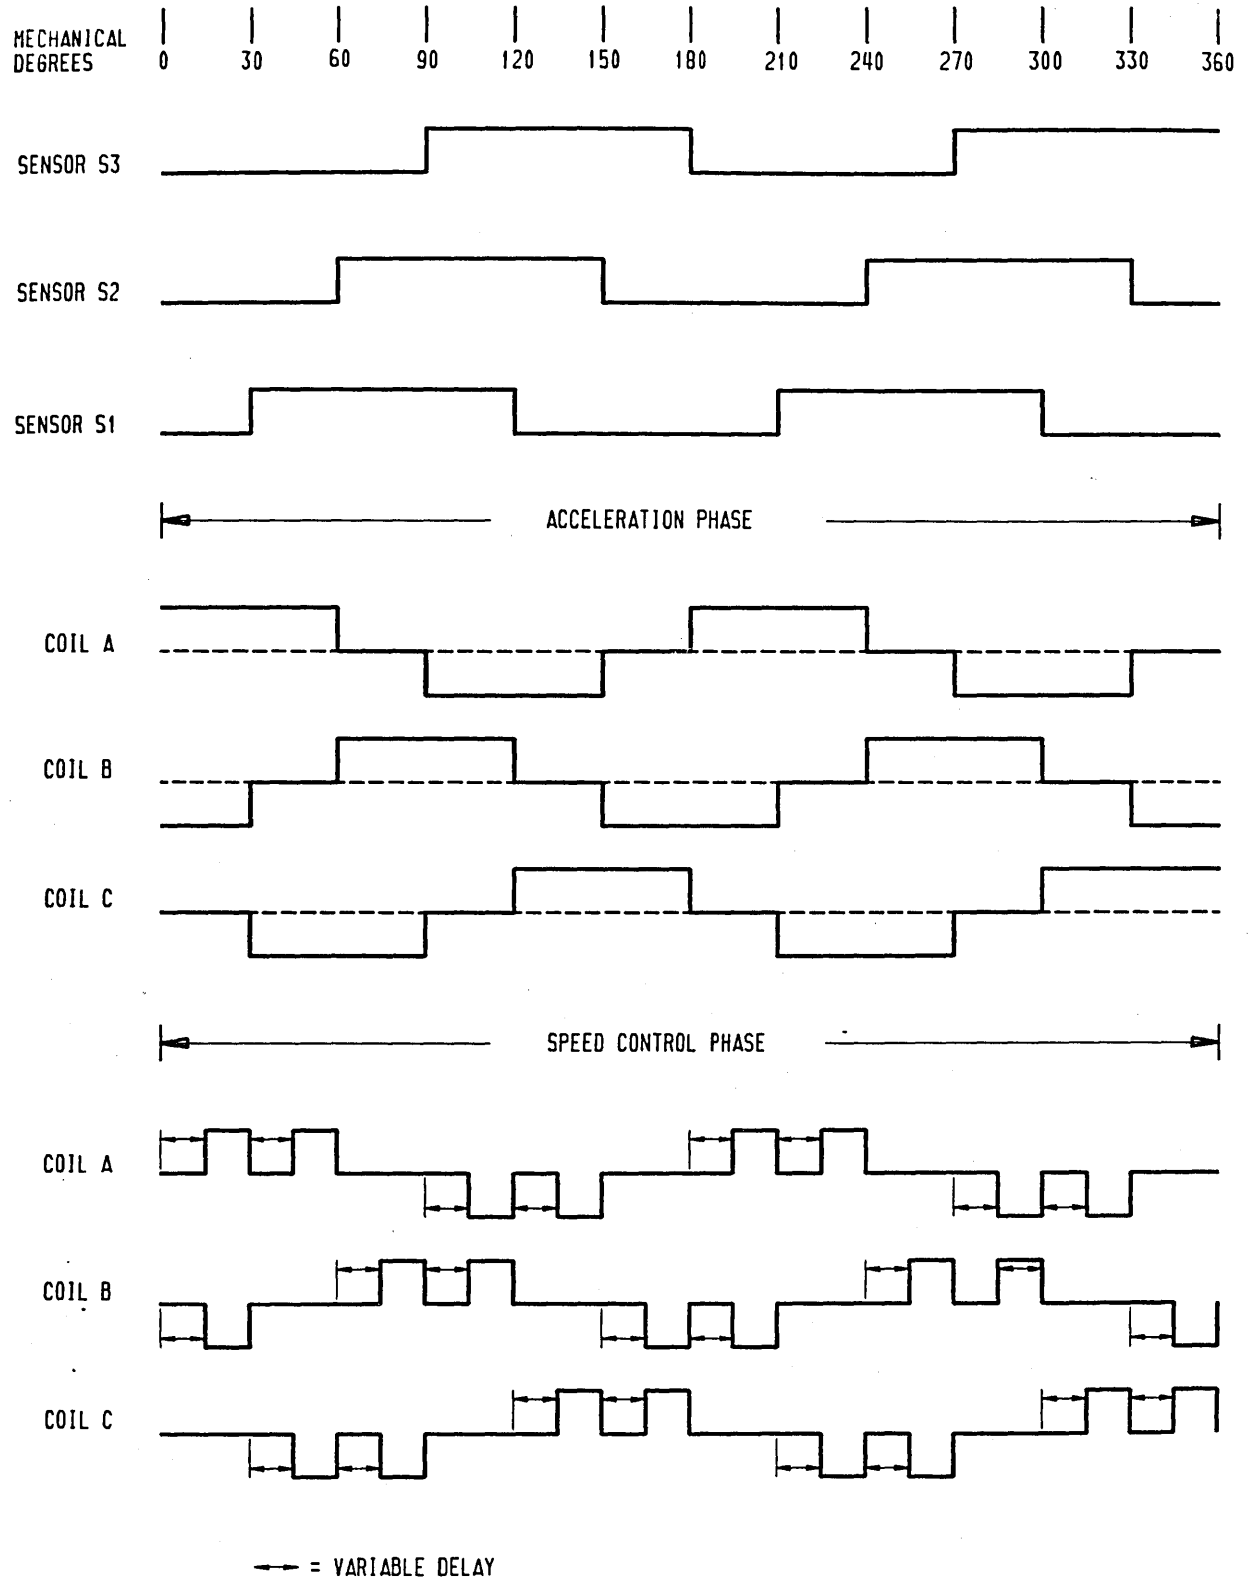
MECHANICAL DEGREES 0 30 60 90 120 150 180 210 240 270 300 330 360

SENSOR S3

SENSOR S2

SENSOR S1

ACCELERATION PHASE

COIL A

COIL B

COIL C

SPEED CONTROL PHASE

COIL A

COIL B

COIL C

= VARIABLE DELAY